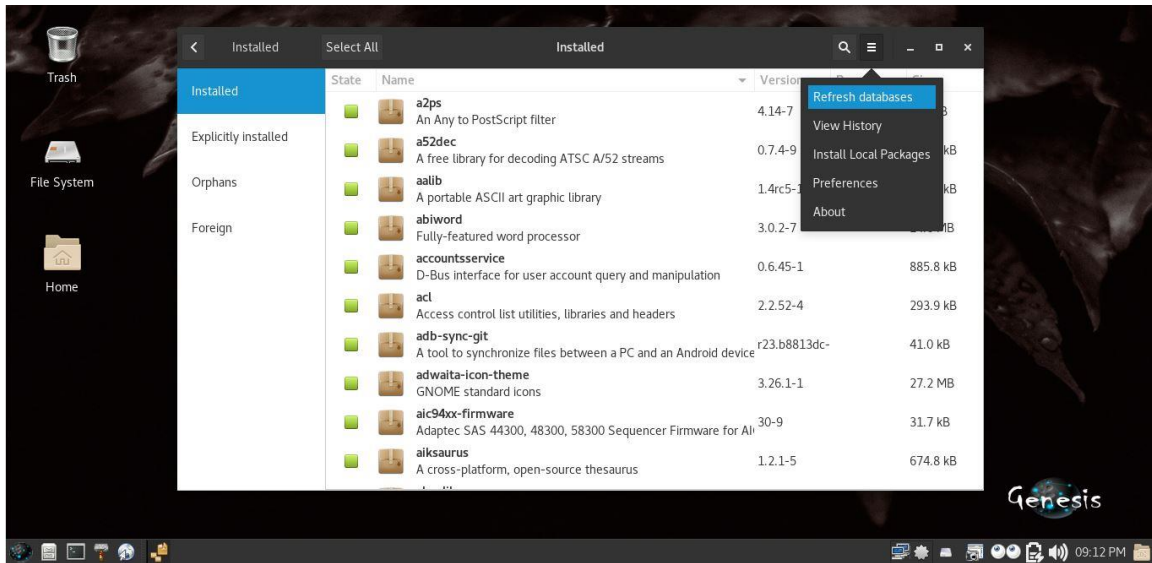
Trash

File System

Home

Installed Select All Installed

Installed

Explicitly installed

Orphans

Foreign

| State | Name | Version | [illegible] | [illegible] |
|---|---|---|---|---|
| | a2ps An Any to PostScript filter | 4.14-7 | | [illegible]B |
| | a52dec A free library for decoding ATSC A/52 streams | 0.7.4-9 | | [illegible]kB |
| | aalib A portable ASCII art graphic library | 1.4rc5-1 | | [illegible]kB |
| | abiword Fully-featured word processor | 3.0.2-7 | | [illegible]MB |
| | accountsservice D-Bus interface for user account query and manipulation | 0.6.45-1 | | 885.8 kB |
| | acl Access control list utilities, libraries and headers | 2.2.52-4 | | 293.9 kB |
| | adb-sync-git A tool to synchronize files between a PC and an Android device | r23.b8813dc- | | 41.0 kB |
| | adwaita-icon-theme GNOME standard icons | 3.26.1-1 | | 27.2 MB |
| | aic94xx-firmware Adaptec SAS 44300, 48300, 58300 Sequencer Firmware for Al | 30-9 | | 31.7 kB |
| | aiksaurus A cross-platform, open-source thesaurus | 1.2.1-5 | | 674.8 kB |

Refresh databases
View History
Install Local Packages
Preferences
About

Genesis

09:12 PM